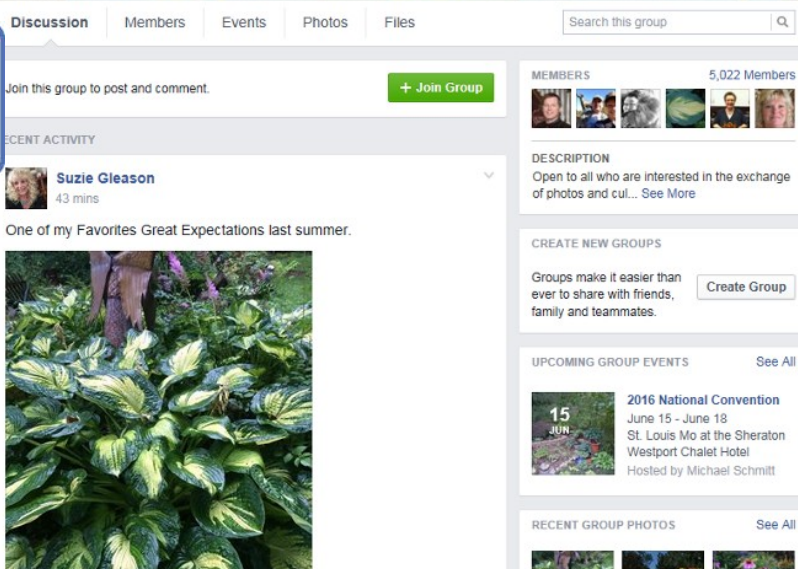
Discussion Members Events Photos Files

Search this group

Join this group to post and comment.

+ Join Group

ECENT ACTIVITY

Suzie Gleason
43 mins

One of my Favorites Great Expectations last summer.

MEMBERS 5,022 Members

DESCRIPTION
Open to all who are interested in the exchange of photos and cul... See More

CREATE NEW GROUPS

Groups make it easier than ever to share with friends, family and teammates.

Create Group

UPCOMING GROUP EVENTS See All

15
JUN

2016 National Convention
June 15 - June 18
St. Louis Mo at the Sheraton Westport Chalet Hotel
Hosted by Michael Schmitt

RECENT GROUP PHOTOS See All